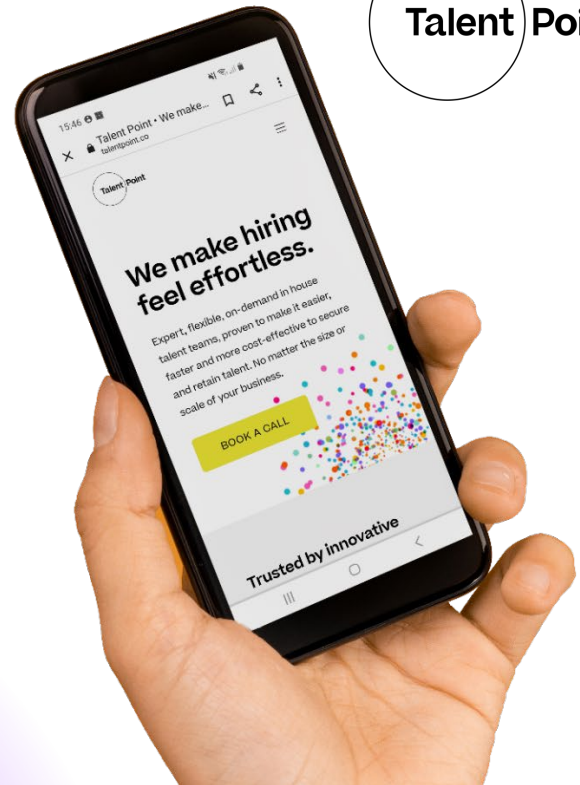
Talent Poi

15:46

Talent Point • We make...
talentpoint.co

Talent Point

We make hiring feel effortless.

Expert, flexible, on-demand in house talent teams, proven to make it easier, faster and more cost-effective to secure and retain talent. No matter the size or scale of your business.

BOOK A CALL

Trusted by innovative